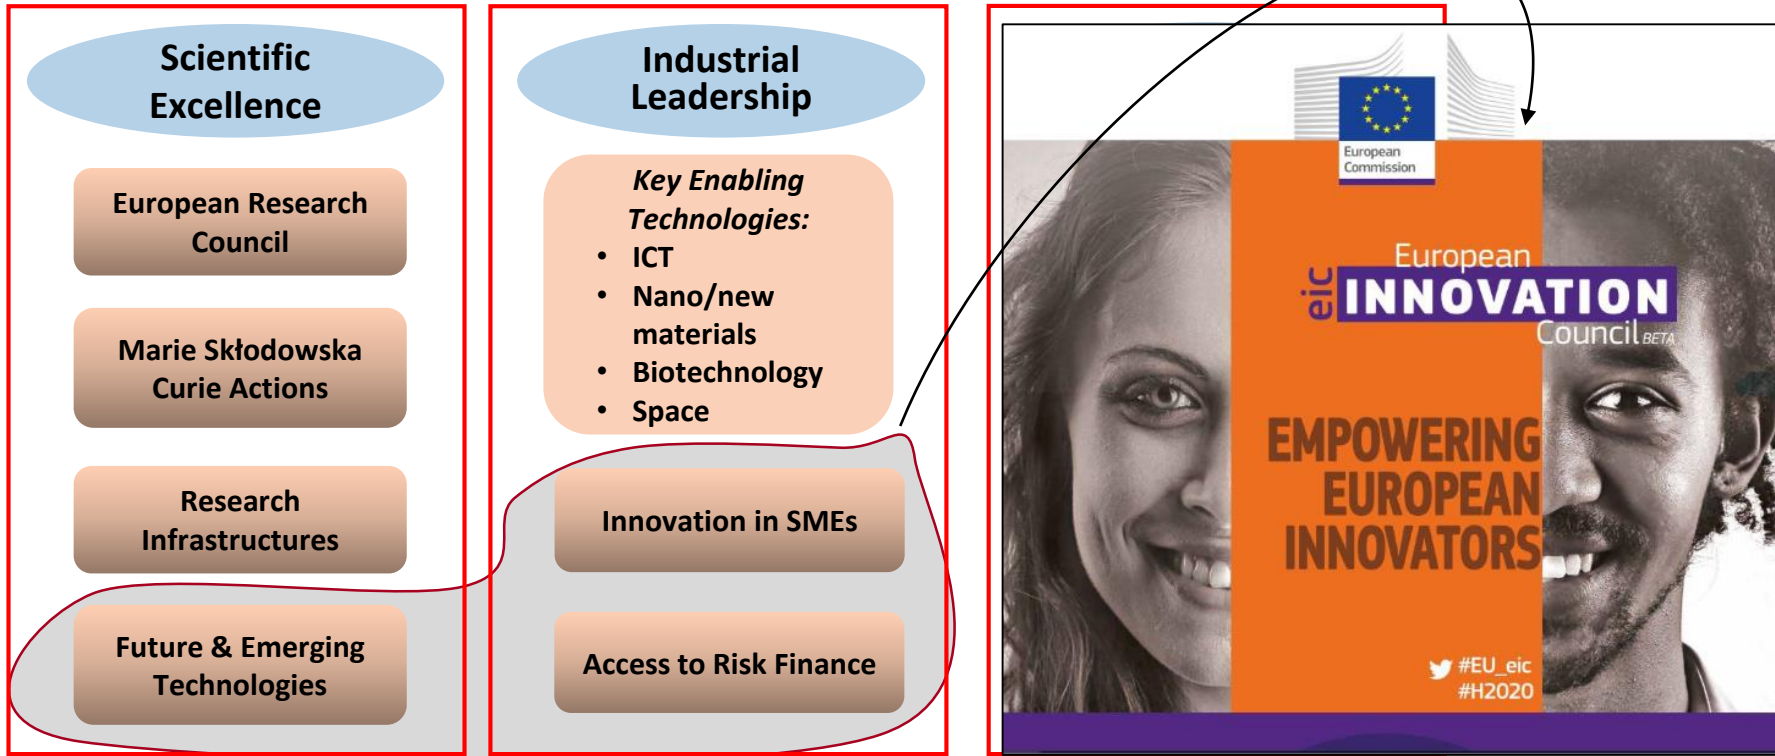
Scientific Excellence

European Research Council

Marie Skłodowska Curie Actions

Research Infrastructures

Future & Emerging Technologies

Industrial Leadership

*Key Enabling Technologies:*
- ICT
- Nano/new materials
- Biotechnology
- Space

Innovation in SMEs

Access to Risk Finance

European Commission

eic European INNOVATION Council BETA

EMPOWERING EUROPEAN INNOVATORS

#EU_eic
#H2020